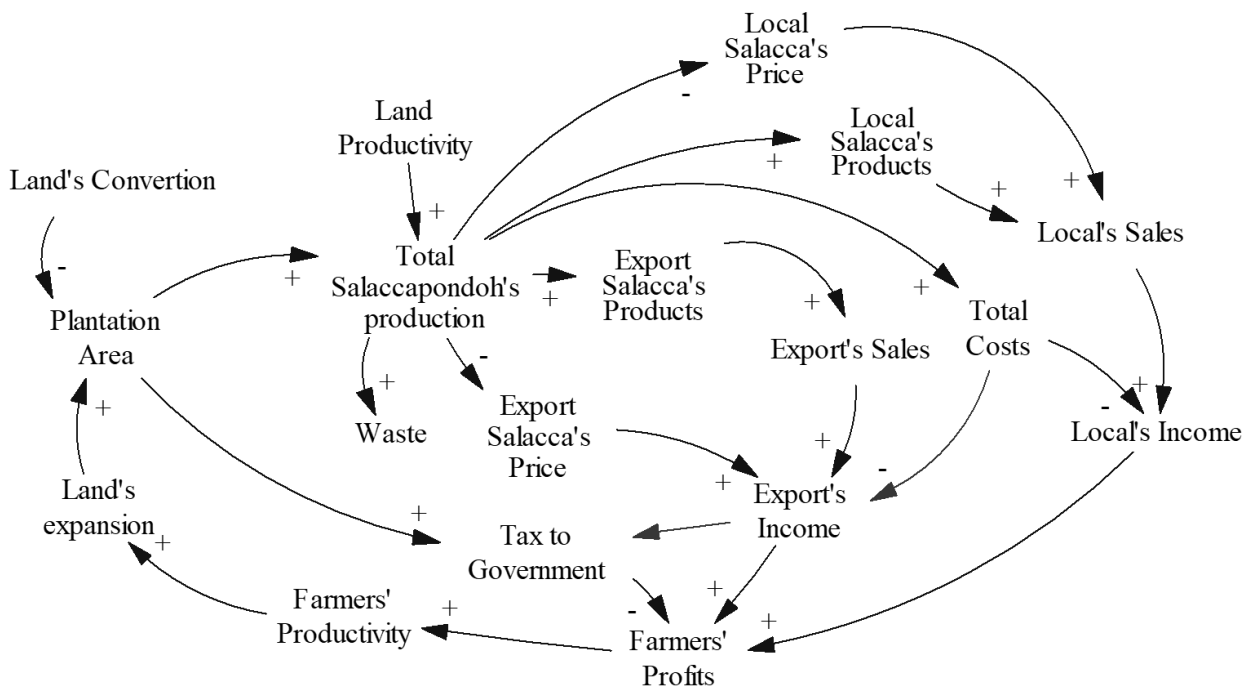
Local Salacca's Price

-

Land Productivity

Local Salacca's Products

+

Land's Convertion

+

+

+

Local's Sales

-

Total Salaccapondoh's production

Export Salacca's Products

+

+

+

Plantation Area

+

Total Costs

Export's Sales

+

-

+

Waste

Export Salacca's Price

+

-

Local's Income

+

+

-

Land's expansion

Export's Income

+

+

Tax to Government

+

+

Farmers' Productivity

+

-

+

Farmers' Profits